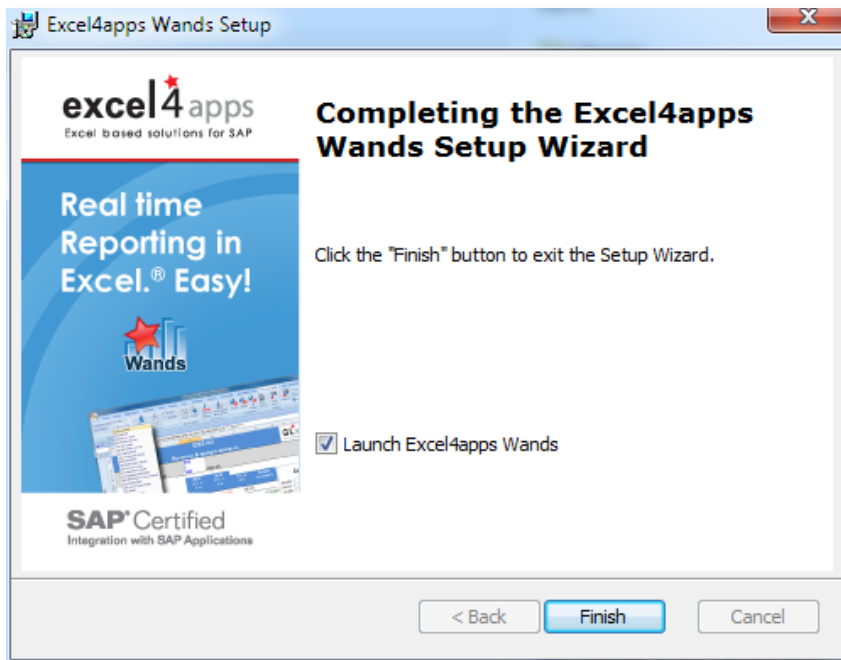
Excel4apps Wands Setup

excel4apps
Excel based solutions for SAP

Real time Reporting in Excel.® Easy!

Wands

SAP® Certified
Integration with SAP Applications

Completing the Excel4apps Wands Setup Wizard

Click the "Finish" button to exit the Setup Wizard.

Launch Excel4apps Wands

< Back
Finish
Cancel